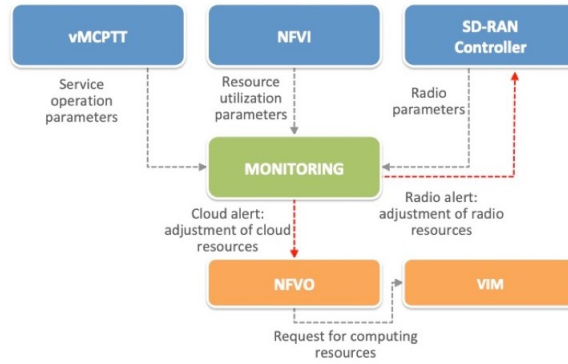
vMCPTT

NFVI

SD-RAN Controller

Service operation parameters

Resource utilization parameters

Radio parameters

MONITORING

Cloud alert: adjustment of cloud resources

Radio alert: adjustment of radio resources

NFVO

VIM

Request for computing resources